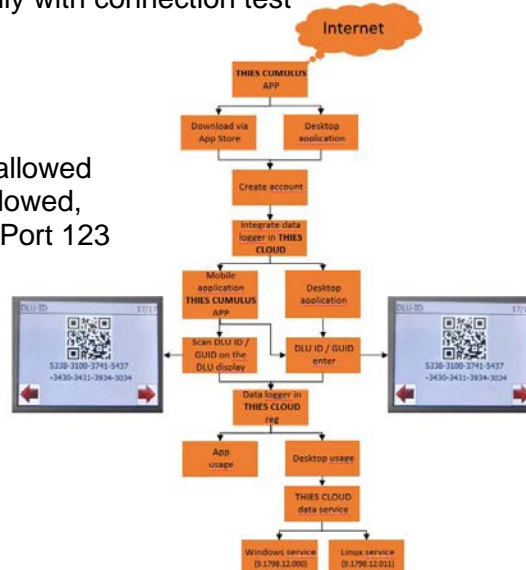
ily with connection test

Internet

THIES CUMULUS APP

Download via App Store

Desktop application

Create account

allowed
lowed,
Port 123

Integrate data logger in THIES CLOUD

Mobile application THIES CUMULUS APP

Desktop application

DLU-ID 17/17

5338-3100-3741-5437
-3430-3431-3934-3034

Scan DLU ID / GUID on the DLU display

DLU ID / GUID enter

DLU-ID 17/17

5338-3100-3741-5437
-3430-3431-3934-3034

Data logger in THIES CLOUD reg

App usage

Desktop usage

THIES CLOUD data service

Windows service (9.1798.12.000)

Linux service (9.1798.12.011)